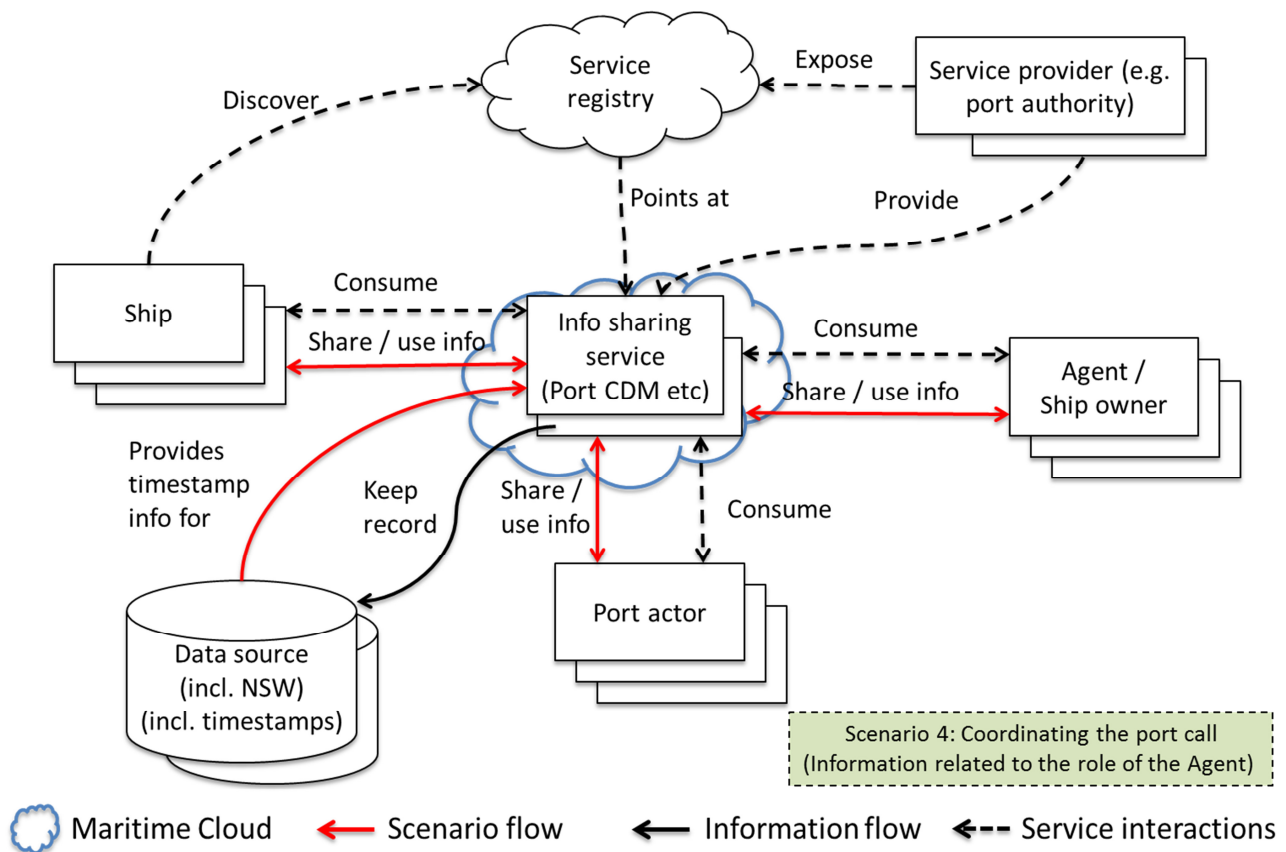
Service registry

Expose

Service provider (e.g. port authority)

Discover

Points at

Provide

Ship

Consume

Share / use info

Info sharing service (Port CDM etc)

Consume

Share / use info

Agent / Ship owner

Provides timestamp info for

Keep record

Share / use info

Consume

Port actor

Data source (incl. NSW) (incl. timestamps)

Scenario 4: Coordinating the port call (Information related to the role of the Agent)

Maritime Cloud

Scenario flow

Information flow

Service interactions